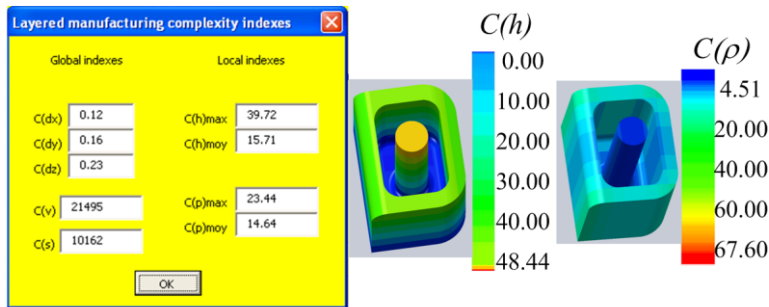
Layered manufacturing complexity indexes

Global indexes

Local indexes

C(dx) 0.12
C(dy) 0.16
C(dz) 0.23

C(h)max 39.72
C(h)moy 15.71

C(v) 21495
C(s) 10162

C(ρ)max 23.44
C(ρ)moy 14.64

OK

$C(h)$
0.00
10.00
20.00
30.00
40.00
48.44

$C(\rho)$
4.51
20.00
40.00
60.00
67.60